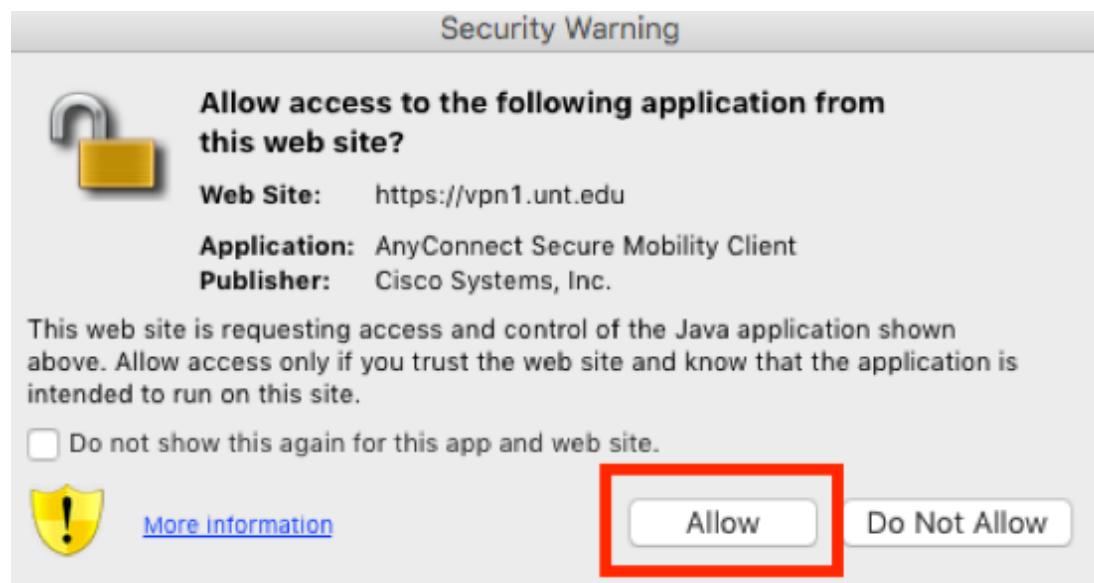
Security Warning

Allow access to the following application from this web site?

Web Site: https://vpn1.unt.edu

Application: AnyConnect Secure Mobility Client
Publisher: Cisco Systems, Inc.

This web site is requesting access and control of the Java application shown above. Allow access only if you trust the web site and know that the application is intended to run on this site.

Do not show this again for this app and web site.

More information

Allow

Do Not Allow